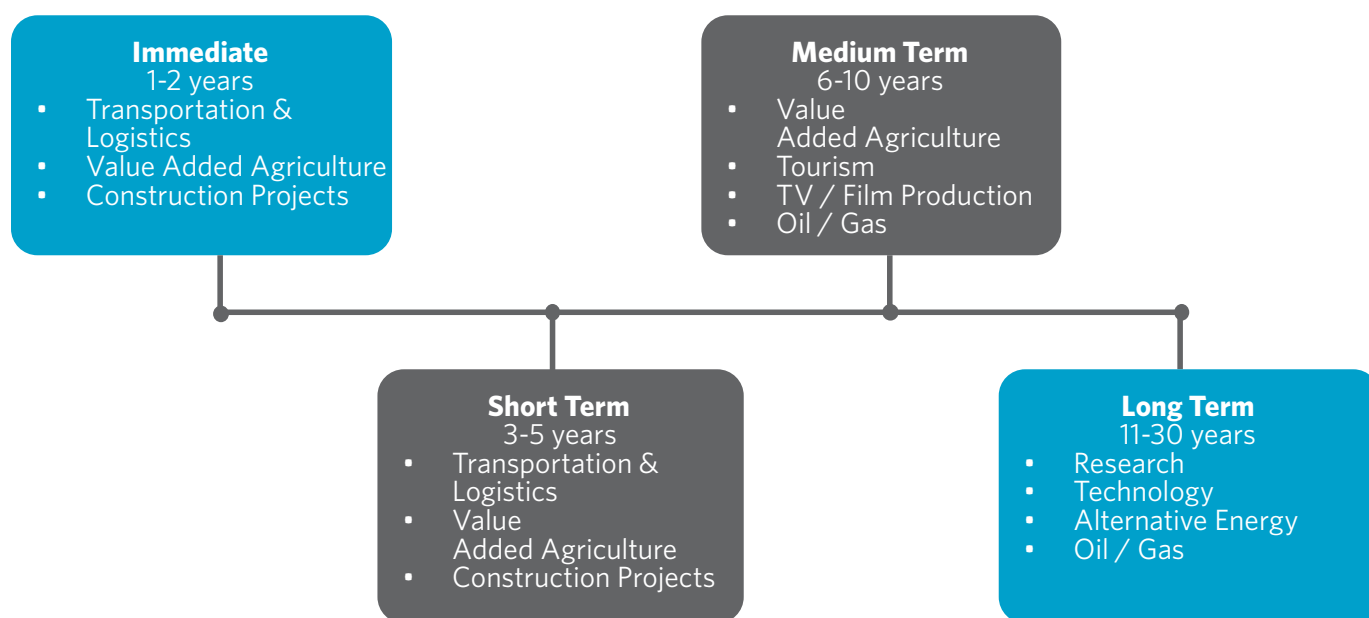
**Immediate**
1-2 years
- Transportation & Logistics
- Value Added Agriculture
- Construction Projects

**Short Term**
3-5 years
- Transportation & Logistics
- Value Added Agriculture
- Construction Projects

**Medium Term**
6-10 years
- Value Added Agriculture
- Tourism
- TV / Film Production
- Oil / Gas

**Long Term**
11-30 years
- Research
- Technology
- Alternative Energy
- Oil / Gas